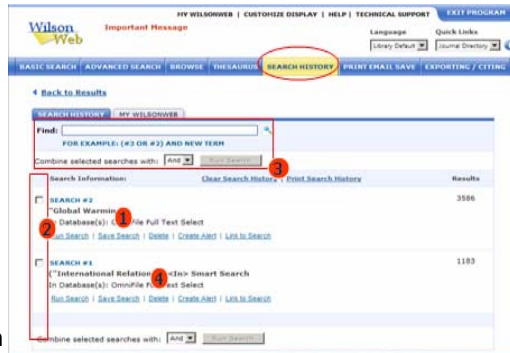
Wilson Web

Important Message

MY WILSONWEB | CUSTOMIZE DISPLAY | HELP | TECHNICAL SUPPORT

EXIT PROGRAM

Language
Library Default

Quick Links
Journal Directory

BASIC SEARCH | ADVANCED SEARCH | BROWSE | THESAURUS | SEARCH HISTORY | PRINT EMAIL SAVE | EXPORTING / CITING

Back to Results

SEARCH HISTORY | MY WILSONWEB

Find:

FOR EXAMPLE: (#3 OR #2) AND NEW TERM

Combine selected searches with: And Run Search

3

Search Information:

Clear Search History | Print Search History

Results

SEARCH #2
("Global Warmin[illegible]
In Database(s): O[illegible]File Full Text Select
Run Search | Save Search | Delete | Create Alert | Link to Search

1

3586

2

SEARCH #1
("International Relation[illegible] <In> Smart Search
In Database(s): OmniFile F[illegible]ext Select
Run Search | Save Search | Delete | Create Alert | Link to Search

4

1183

Combine selected searches with: And Run Search